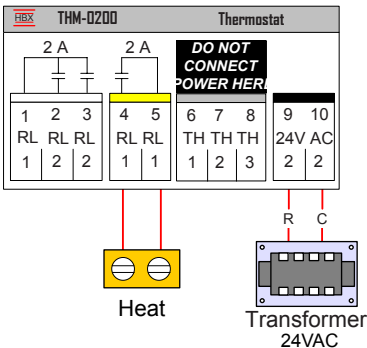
HBX THM-0200 Thermostat

2 A

2 A

DO NOT CONNECT POWER HERE

| 1 | 2 | 3 |
|---|---|---|
| RL | RL | RL |
| 1 | 2 | 2 |

| 4 | 5 |
|---|---|
| RL | RL |
| 1 | 1 |

| 6 | 7 | 8 |
|---|---|---|
| TH | TH | TH |
| 1 | 2 | 3 |

| 9 | 10 |
|---|---|
| 24V | AC |
| 2 | 2 |

R C

Heat

Transformer
24VAC